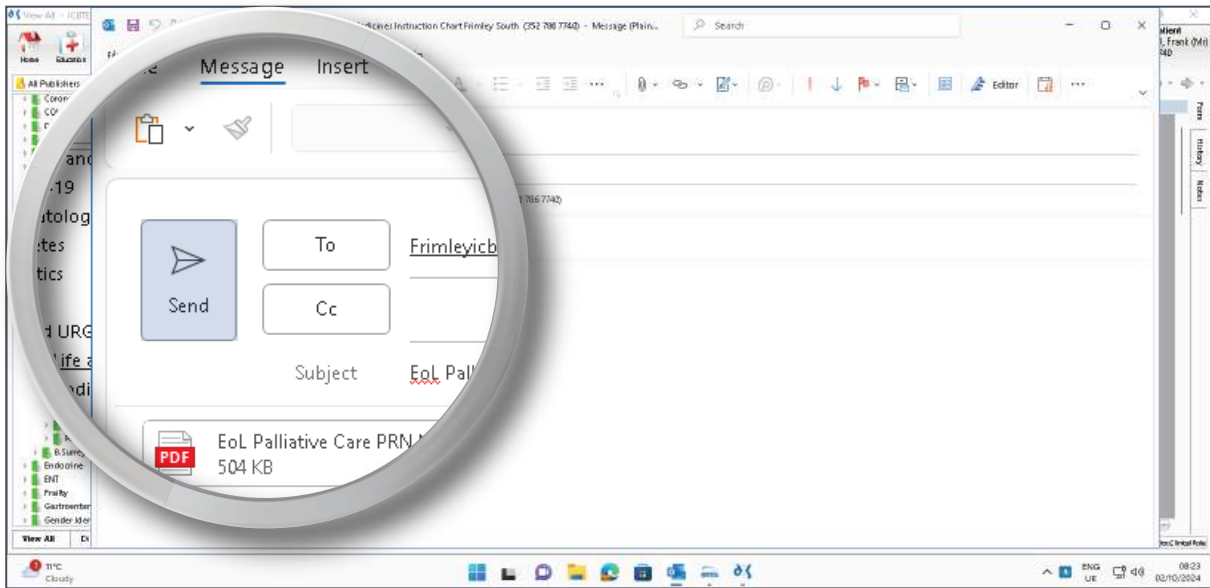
View All - ICBT

Home Education

All Publishers

Coron

CO

and

-19

utolog

etes

tics

d URG

ife a

di

B.Surre

Endocrine

ENT

Frailty

Gastroenter

Gender Ider

View All

dicines Instruction Chart Frimley South (352 786 7740) - Message (Plain...

Search

Message Insert

Editor

786 7740)

Send

To

Frimleyicb

Cc

Subject

EoL Pall

EoL Palliative Care PRN

PDF

504 KB

atient

, Frank (Mr)

740

Form

History

Notes

11°C Cloudy

ENG UK

08:23 02/10/2024